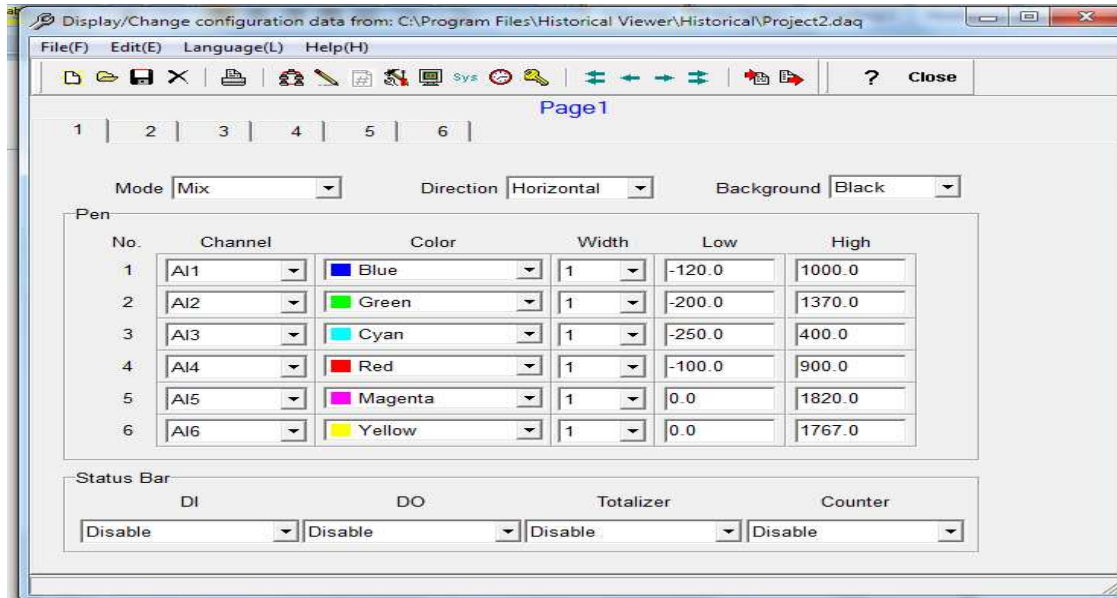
Display/Change configuration data from: C:\Program Files\Historical Viewer\Historical\Project2.daq

File(F) Edit(E) Language(L) Help(H)

Sys ? Close

Page1

1 2 3 4 5 6

Mode Mix Direction Horizontal Background Black

Pen

| No. | Channel | Color | Width | Low | High |
|---|---|---|---|---|---|
| 1 | AI1 | Blue | 1 | -120.0 | 1000.0 |
| 2 | AI2 | Green | 1 | -200.0 | 1370.0 |
| 3 | AI3 | Cyan | 1 | -250.0 | 400.0 |
| 4 | AI4 | Red | 1 | -100.0 | 900.0 |
| 5 | AI5 | Magenta | 1 | 0.0 | 1820.0 |
| 6 | AI6 | Yellow | 1 | 0.0 | 1767.0 |

Status Bar

| DI | DO | Totalizer | Counter |
|---|---|---|---|
| Disable | Disable | Disable | Disable |